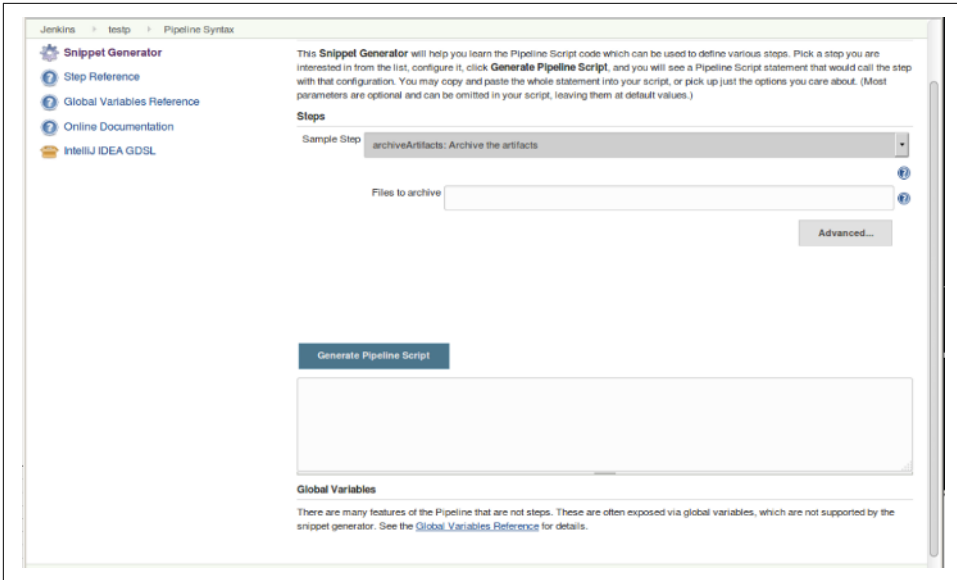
Jenkins ▸ testp ▸ Pipeline Syntax

Snippet Generator
Step Reference
Global Variables Reference
Online Documentation
IntelliJ IDEA GDSL

This Snippet Generator will help you learn the Pipeline Script code which can be used to define various steps. Pick a step you are interested in from the list, configure it, click Generate Pipeline Script, and you will see a Pipeline Script statement that would call the step with that configuration. You may copy and paste the whole statement into your script, or pick up just the options you care about. (Most parameters are optional and can be omitted in your script, leaving them at default values.)

Steps

Sample Step archiveArtifacts: Archive the artifacts

Files to archive

Advanced...

Generate Pipeline Script

Global Variables

There are many features of the Pipeline that are not steps. These are often exposed via global variables, which are not supported by the snippet generator. See the Global Variables Reference for details.